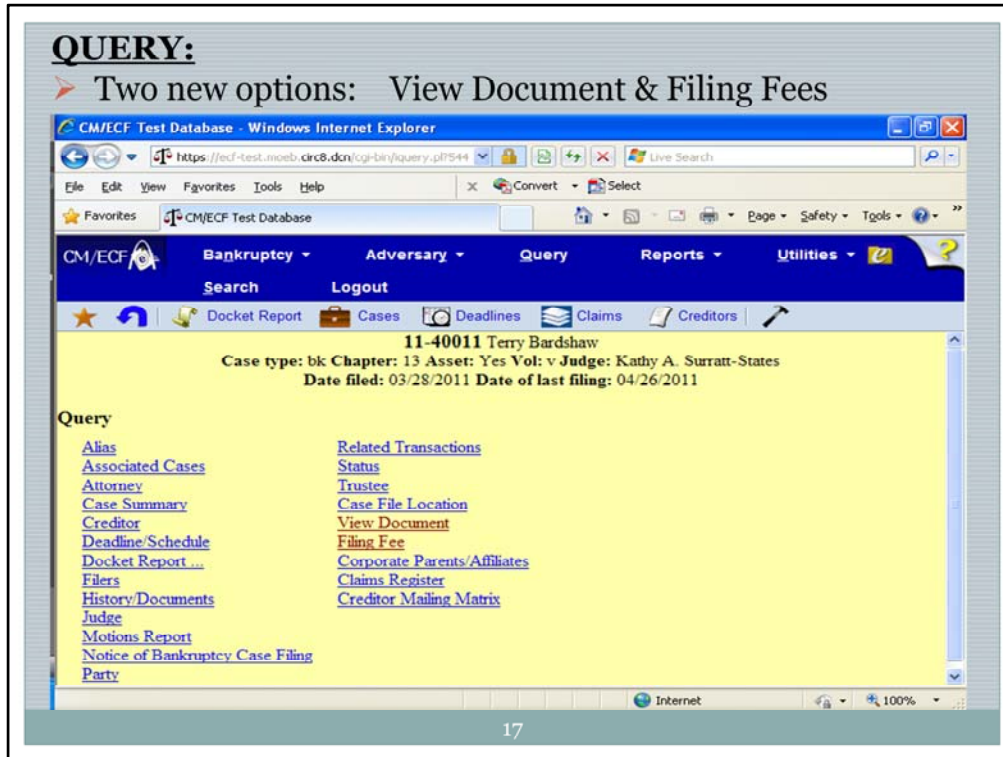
QUERY:

Two new options: View Document & Filing Fees

CM/ECF Test Database - Windows Internet Explorer

https://ecf-test.moeb.circ8.dcn/cgi-bin/iquery.pl?544

Live Search

File Edit View Favorites Tools Help

Convert Select

Favorites CM/ECF Test Database

Page Safety Tools

CM/ECF Bankruptcy Adversary Query Reports Utilities

Search Logout

Docket Report Cases Deadlines Claims Creditors

11-40011 Terry Bardshaw
Case type: bk Chapter: 13 Asset: Yes Vol: v Judge: Kathy A. Surratt-States
Date filed: 03/28/2011 Date of last filing: 04/26/2011

Query

Alias
Associated Cases
Attorney
Case Summary
Creditor
Deadline/Schedule
Docket Report ...
Filers
History/Documents
Judge
Motions Report
Notice of Bankruptcy Case Filing
Party

Related Transactions
Status
Trustee
Case File Location
View Document
Filing Fee
Corporate Parents/Affiliates
Claims Register
Creditor Mailing Matrix

Internet 100%

17